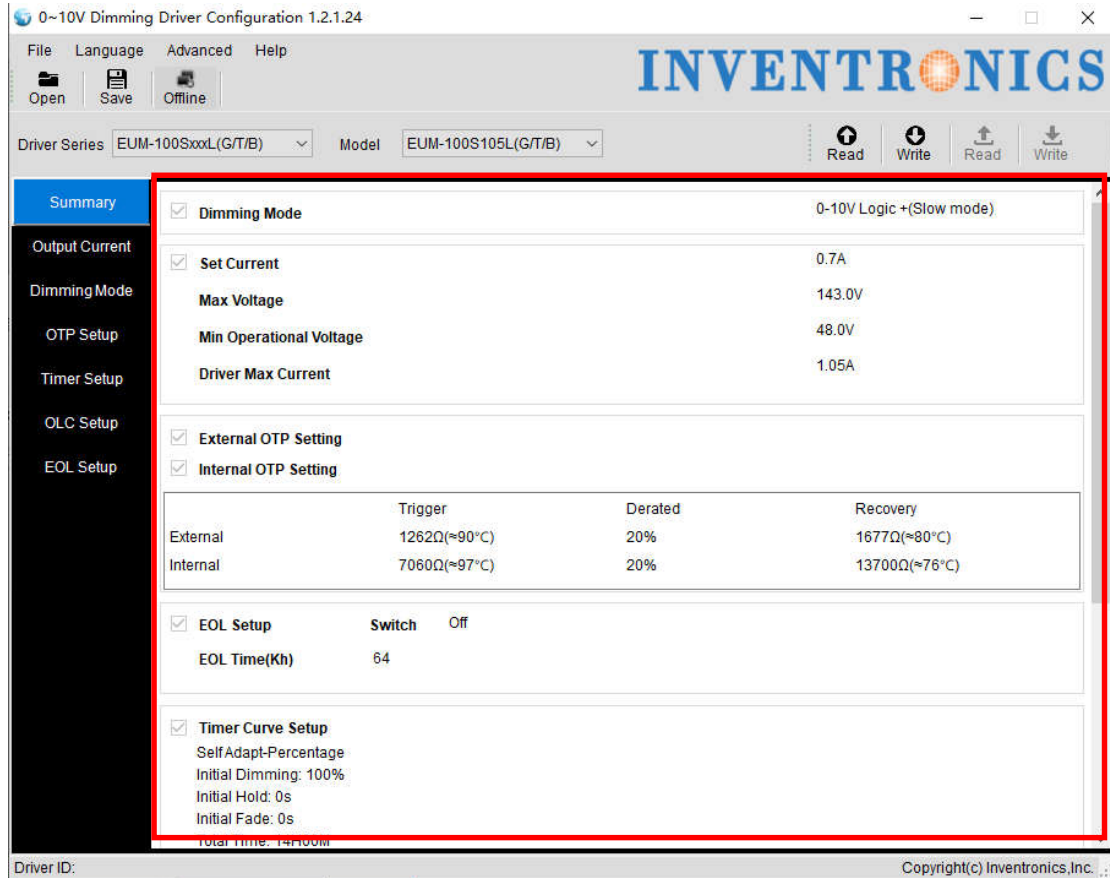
0~10V Dimming Driver Configuration 1.2.1.24

File Language Advanced Help

Open Save Offline

INVENTRONICS

Driver Series EUM-100SxxxL(G/T/B) Model EUM-100S105L(G/T/B)

Read Write Read Write

Summary
Output Current
Dimming Mode
OTP Setup
Timer Setup
OLC Setup
EOL Setup

Dimming Mode 0-10V Logic +(Slow mode)

Set Current 0.7A
Max Voltage 143.0V
Min Operational Voltage 48.0V
Driver Max Current 1.05A

External OTP Setting
Internal OTP Setting

| | Trigger | Derated | Recovery |
|---|---|---|---|
| External | 1262Ω(≈90°C) | 20% | 1677Ω(≈80°C) |
| Internal | 7060Ω(≈97°C) | 20% | 13700Ω(≈76°C) |

EOL Setup Switch Off
EOL Time(Kh) 64

Timer Curve Setup
Self Adapt-Percentage
Initial Dimming: 100%
Initial Hold: 0s
Initial Fade: 0s
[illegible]

Driver ID:
Copyright(c) Inventronics,Inc.